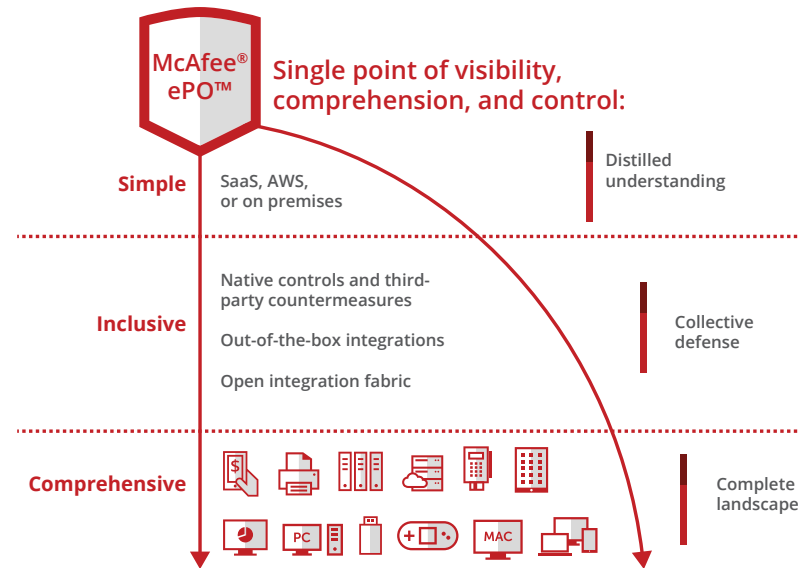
McAfee®
ePO™

Single point of visibility, comprehension, and control:

Simple

SaaS, AWS, or on premises

Distilled understanding

Inclusive

Native controls and third-party countermeasures

Out-of-the-box integrations

Open integration fabric

Collective defense

Comprehensive

$

PC

MAC

Complete landscape